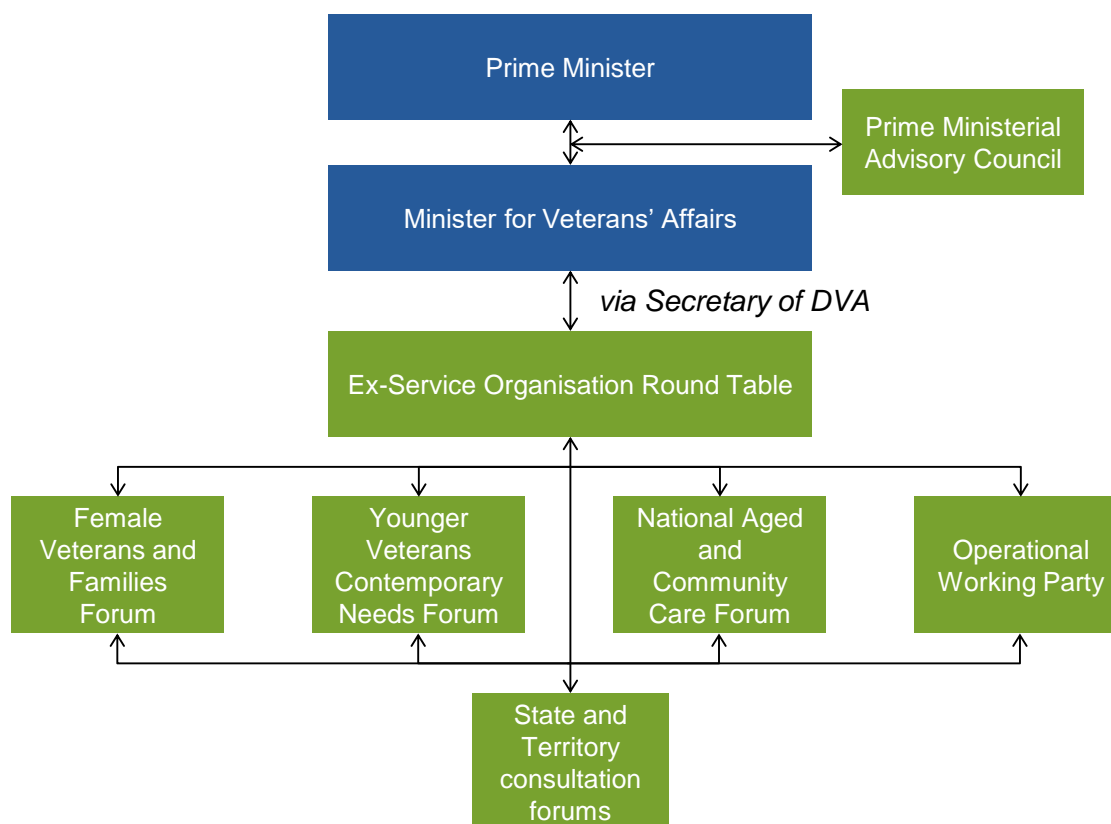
Prime Minister

Prime Ministerial Advisory Council

Minister for Veterans' Affairs

via Secretary of DVA

Ex-Service Organisation Round Table

Female Veterans and Families Forum

Younger Veterans Contemporary Needs Forum

National Aged and Community Care Forum

Operational Working Party

State and Territory consultation forums